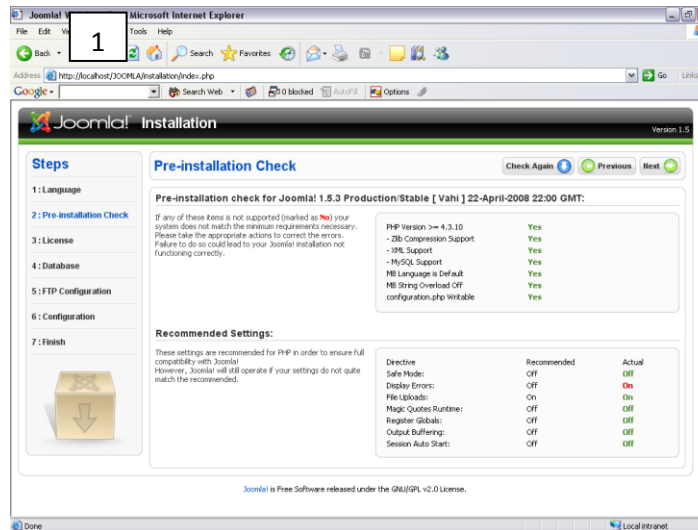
Joomla! W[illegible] Microsoft Internet Explorer

1

File Edit Vi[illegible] Tools Help

Back Search Favorites

Address http://localhost/JOOMLA/installation/index.php Go Links

Google Search Web 0 blocked AutoFill Options

Joomla! Installation Version 1.5

Steps

1 : Language

2 : Pre-installation Check

3 : License

4 : Database

5 : FTP Configuration

6 : Configuration

7 : Finish

Pre-installation Check

Check Again Previous Next

Pre-installation check for Joomla! 1.5.3 Production/Stable [ Vahi ] 22-April-2008 22:00 GMT:

If any of these items is not supported (marked as No) your system does not match the minimum requirements necessary. Please take the appropriate actions to correct the errors. Failure to do so could lead to your Joomla! installation not functioning correctly.

| | |
|---|---|
| PHP Version >= 4.3.10 | Yes |
| - Zlib Compression Support | Yes |
| - XML Support | Yes |
| - MySQL Support | Yes |
| MB Language is Default | Yes |
| MB String Overload Off | Yes |
| configuration.php Writable | Yes |

Recommended Settings:

These settings are recommended for PHP in order to ensure full compatibility with Joomla!
However, Joomla! will still operate if your settings do not quite match the recommended.

| Directive | Recommended | Actual |
|---|---|---|
| Safe Mode: | Off | Off |
| Display Errors: | Off | On |
| File Uploads: | On | On |
| Magic Quotes Runtime: | Off | Off |
| Register Globals: | Off | Off |
| Output Buffering: | Off | Off |
| Session Auto Start: | Off | Off |

Joomla! is Free Software released under the GNU/GPL v2.0 License.

Done Local intranet